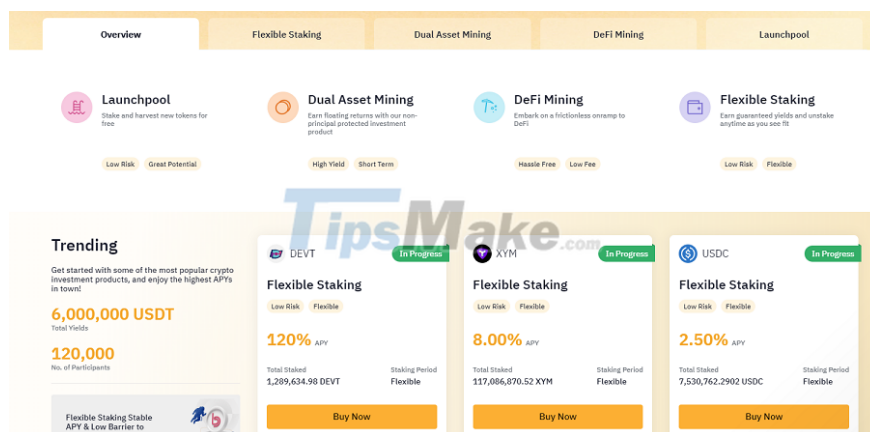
Overview | Flexible Staking | Dual Asset Mining | DeFi Mining | Launchpool

Launchpool
Stake and harvest new tokens for free
Low Risk
Great Potential

Dual Asset Mining
Earn floating returns with our non-principal protected investment product
High Yield
Short Term

DeFi Mining
Embark on a frictionless onramp to DeFi
Hassle Free
Low Fee

Flexible Staking
Earn guaranteed yields and unstake anytime as you see fit
Low Risk
Flexible

TipsMake.com

Trending
Get started with some of the most popular crypto investment products, and enjoy the highest APYs in town!

6,000,000 USDT
Total Yields

120,000
No. of Participants

Flexible Staking Stable APY & Low Barrier to

DEVT
In Progress
Flexible Staking
Low Risk
Flexible
120% APY
Total Staked
1,289,634.98 DEVT
Staking Period
Flexible
Buy Now

XYM
In Progress
Flexible Staking
Low Risk
Flexible
8.00% APY
Total Staked
117,086,870.52 XYM
Staking Period
Flexible
Buy Now

USDC
In Progress
Flexible Staking
Low Risk
Flexible
2.50% APY
Total Staked
7,530,762.2902 USDC
Staking Period
Flexible
Buy Now